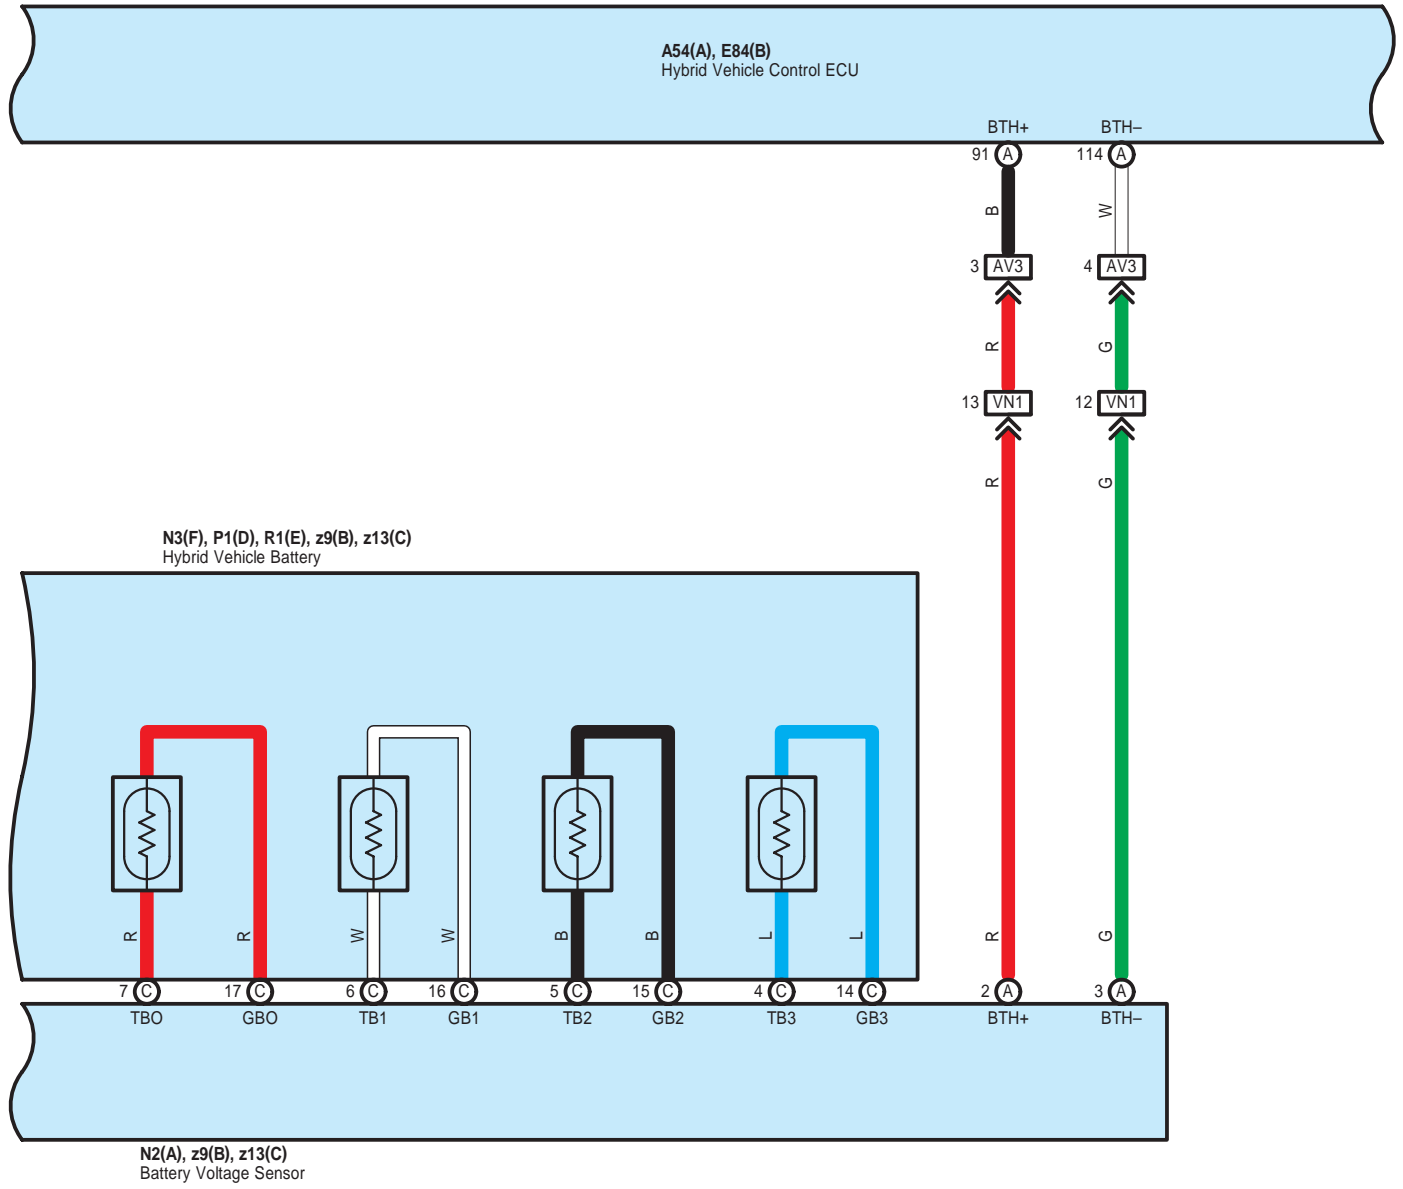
A54(A), E84(B)
Hybrid Vehicle Control ECU

BTH+
91 A
B
3 AV3
R
13 VN1
R
R
2 A
BTH+

BTH–
114 A
W
4 AV3
G
12 VN1
G
G
3 A
BTH–

N3(F), P1(D), R1(E), z9(B), z13(C)
Hybrid Vehicle Battery

R R W W B B L L

7 C TBO
17 C GBO
6 C TB1
16 C GB1
5 C TB2
15 C GB2
4 C TB3
14 C GB3

N2(A), z9(B), z13(C)
Battery Voltage Sensor